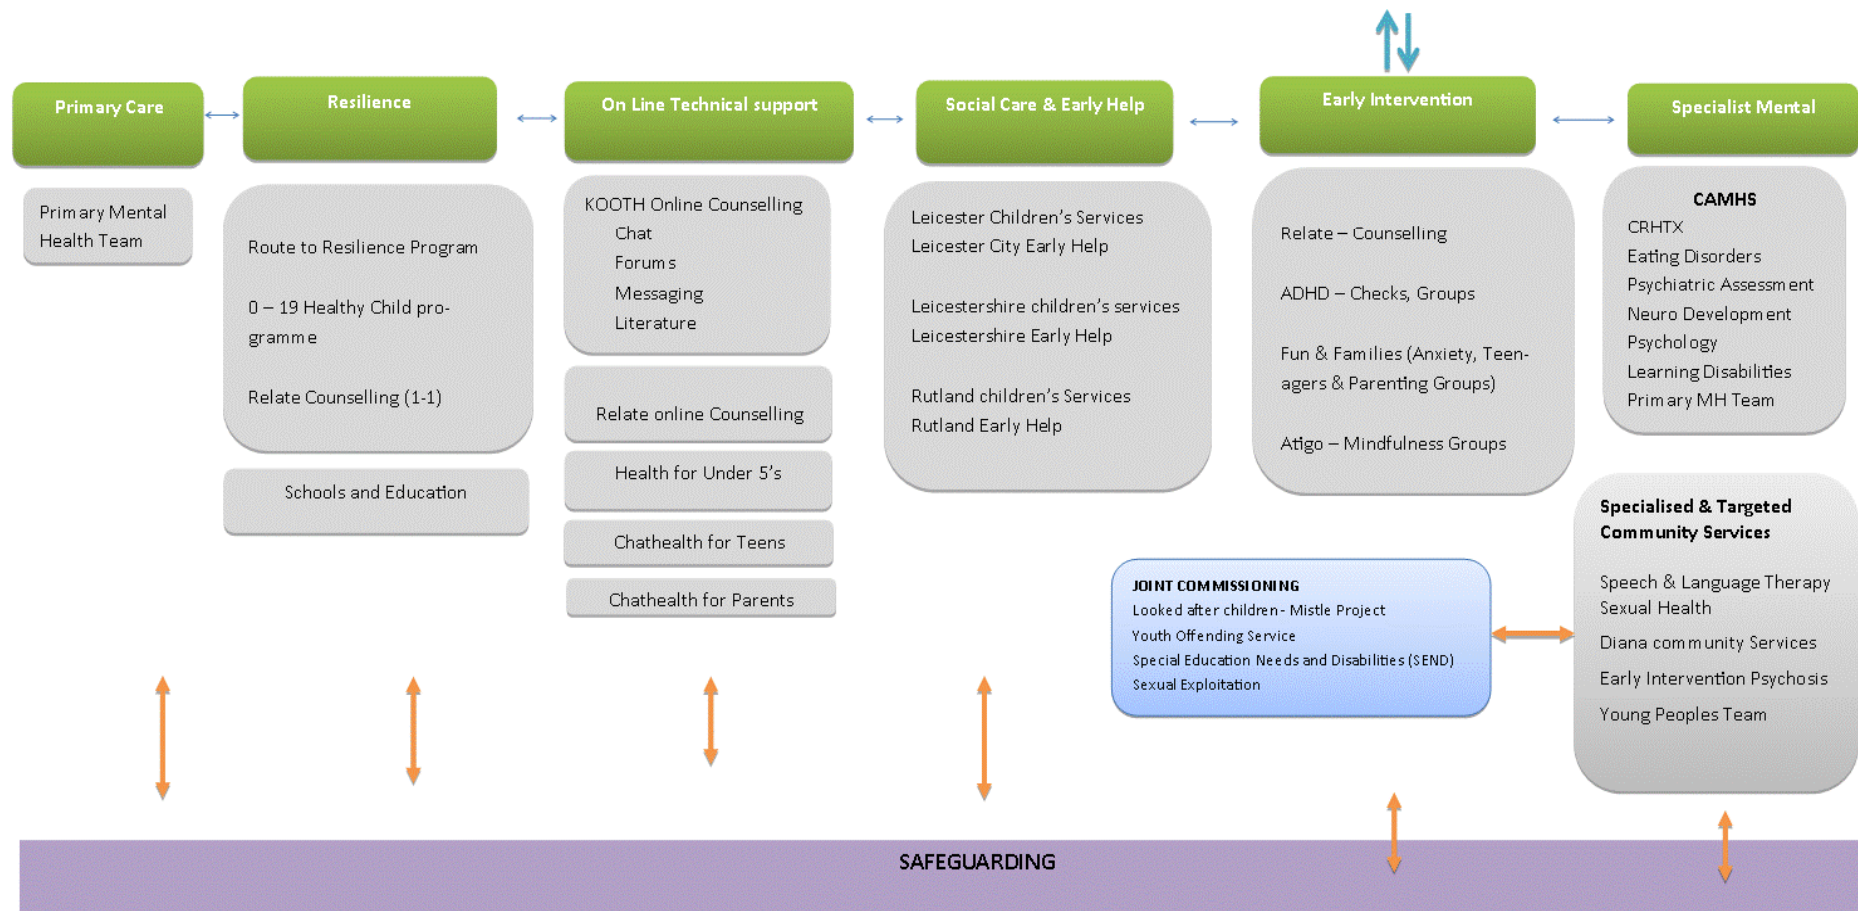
Primary Care

Primary Mental Health Team

Resilience

Route to Resilience Program

0 – 19 Healthy Child programme

Relate Counselling (1-1)

Schools and Education

On Line Technical support

KOOTH Online Counselling
Chat
Forums
Messaging
Literature

Relate online Counselling

Health for Under 5's

Chathealth for Teens

Chathealth for Parents

Social Care & Early Help

Leicester Children's Services
Leicester City Early Help

Leicestershire children's services
Leicestershire Early Help

Rutland children's Services
Rutland Early Help

Early Intervention

Relate – Counselling

ADHD – Checks, Groups

Fun & Families (Anxiety, Teenagers & Parenting Groups)

Atigo – Mindfulness Groups

Specialist Mental

CAMHS
CRHTX
Eating Disorders
Psychiatric Assessment
Neuro Development
Psychology
Learning Disabilities
Primary MH Team

Specialised & Targeted Community Services

Speech & Language Therapy
Sexual Health

Diana community Services

Early Intervention Psychosis

Young Peoples Team

JOINT COMMISSIONING
Looked after children - Mistle Project
Youth Offending Service
Special Education Needs and Disabilities (SEND)
Sexual Exploitation

SAFEGUARDING